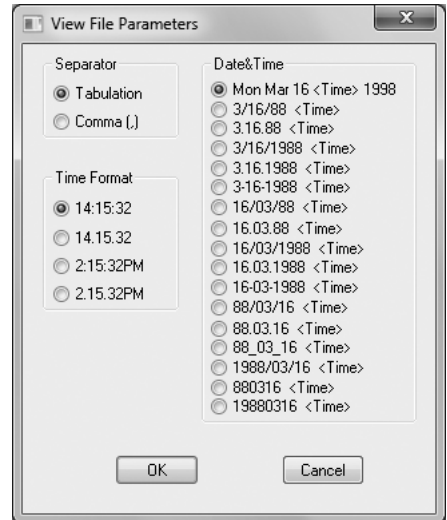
View File Parameters

Separator
Tabulation
Comma (,)

Time Format
14:15:32
14.15.32
2:15:32PM
2.15.32PM

Date&Time
Mon Mar 16 <Time> 1998
3/16/88 <Time>
3.16.88 <Time>
3/16/1988 <Time>
3.16.1988 <Time>
3-16-1988 <Time>
16/03/88 <Time>
16.03.88 <Time>
16/03/1988 <Time>
16.03.1988 <Time>
16-03-1988 <Time>
88/03/16 <Time>
88.03.16 <Time>
88_03_16 <Time>
1988/03/16 <Time>
880316 <Time>
19880316 <Time>

OK
Cancel